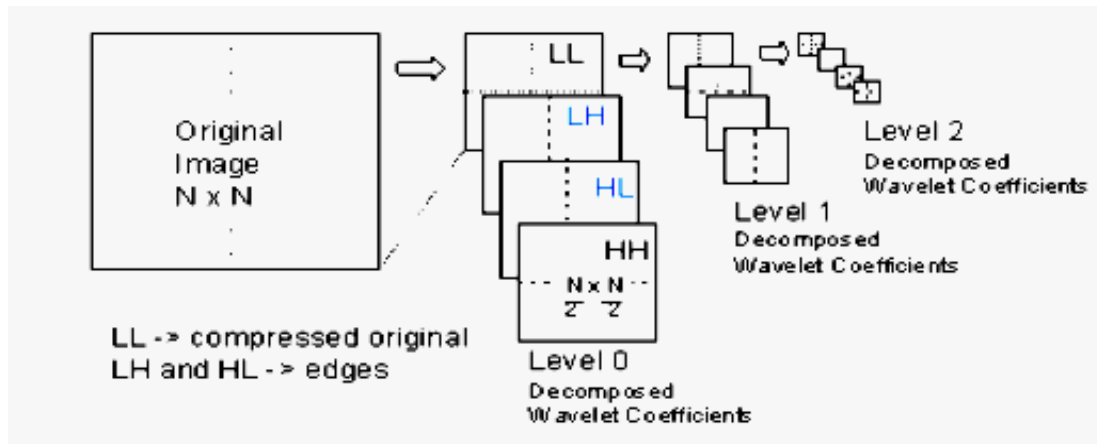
Original Image N x N

LL

LH

HL

HH

$\frac{N}{2} \times \frac{N}{2}$

Level 0
Decomposed Wavelet Coefficients

Level 1
Decomposed Wavelet Coefficients

Level 2
Decomposed Wavelet Coefficients

LL -> compressed original
LH and HL -> edges